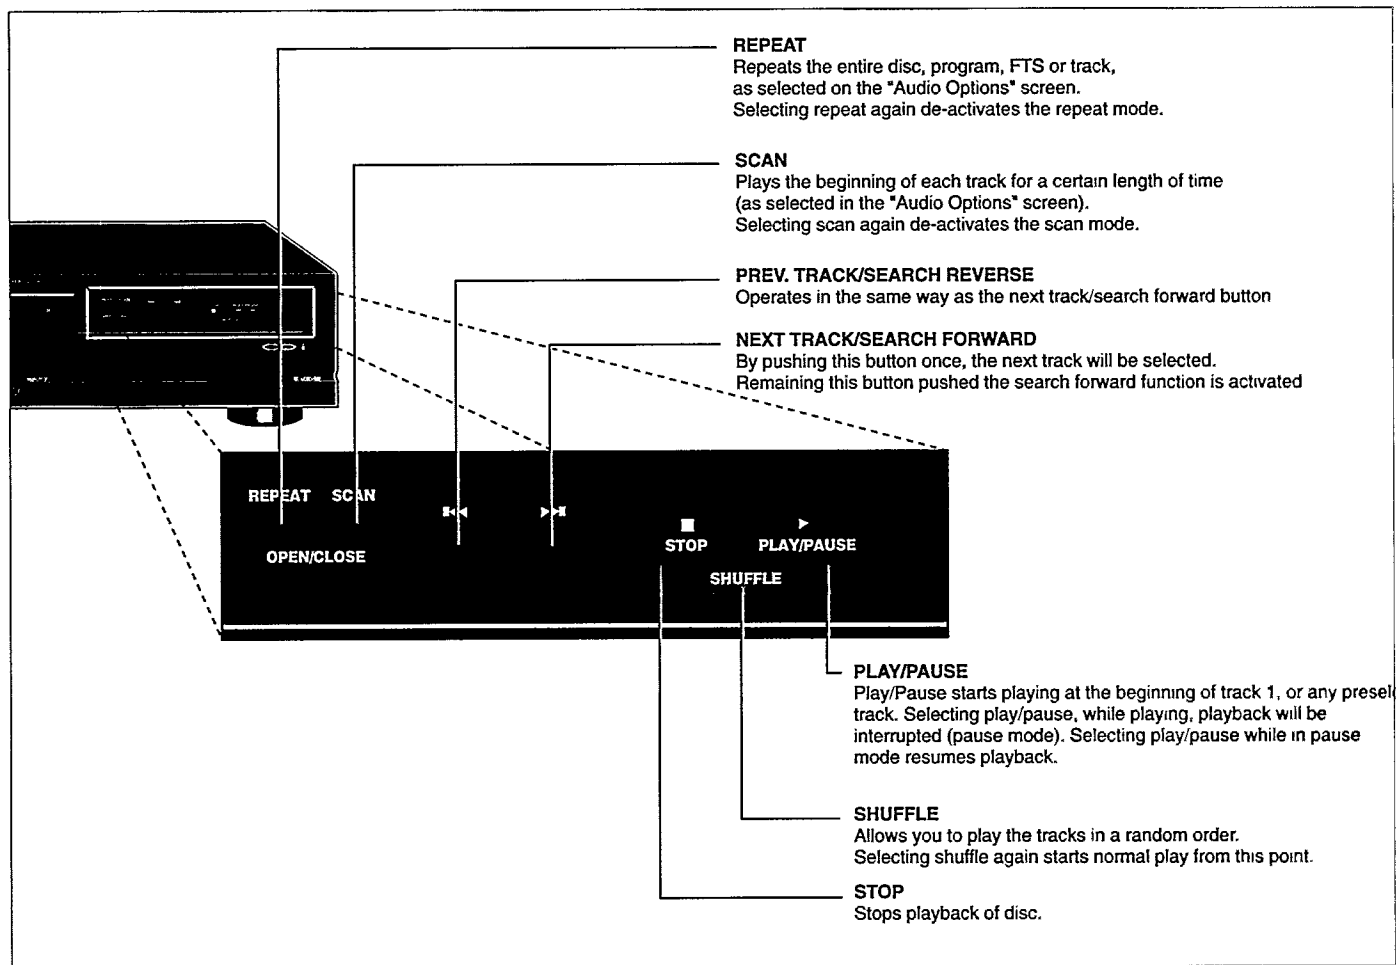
REPEAT
Repeats the entire disc, program, FTS or track, as selected on the "Audio Options" screen. Selecting repeat again de-activates the repeat mode.

SCAN
Plays the beginning of each track for a certain length of time (as selected in the "Audio Options" screen). Selecting scan again de-activates the scan mode.

PREV. TRACK/SEARCH REVERSE
Operates in the same way as the next track/search forward button

NEXT TRACK/SEARCH FORWARD
By pushing this button once, the next track will be selected. Remaining this button pushed the search forward function is activated

REPEAT SCAN

OPEN/CLOSE

STOP PLAY/PAUSE

SHUFFLE

PLAY/PAUSE
Play/Pause starts playing at the beginning of track 1, or any presel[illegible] track. Selecting play/pause, while playing, playback will be interrupted (pause mode). Selecting play/pause while in pause mode resumes playback.

SHUFFLE
Allows you to play the tracks in a random order. Selecting shuffle again starts normal play from this point.

STOP
Stops playback of disc.